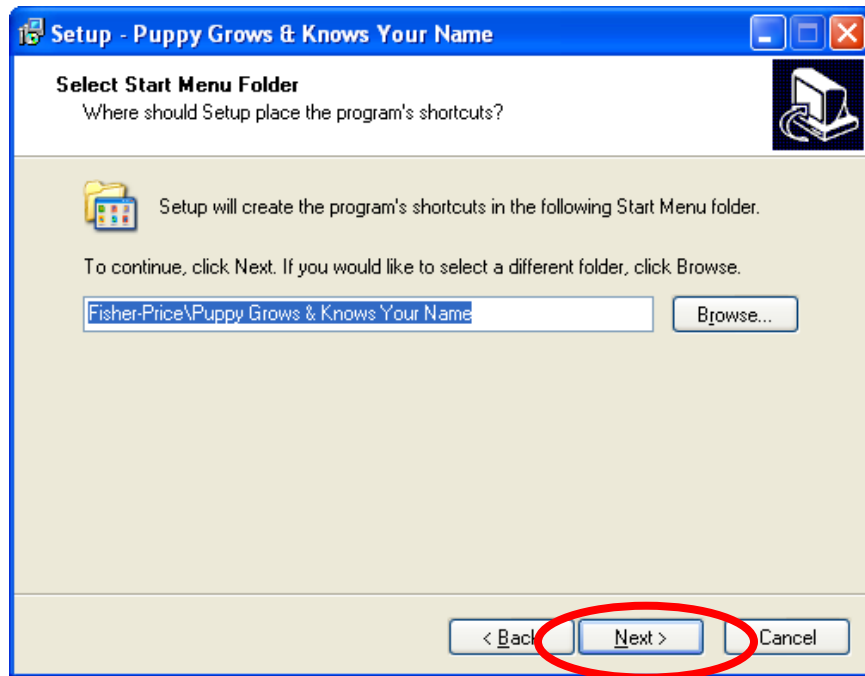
Setup - Puppy Grows & Knows Your Name

Select Start Menu Folder
Where should Setup place the program's shortcuts?

Setup will create the program's shortcuts in the following Start Menu folder.

To continue, click Next. If you would like to select a different folder, click Browse.

Fisher-Price\Puppy Grows & Knows Your Name

Browse...

< Back

Next >

Cancel